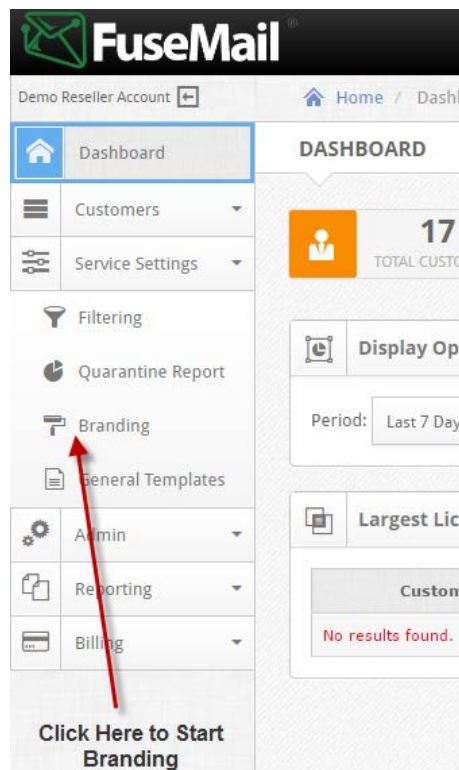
FuseMail®

Demo Reseller Account

Home / Dashl

Dashboard

Customers

Service Settings

Filtering

Quarantine Report

Branding

General Templates

Admin

Reporting

Billing

DASHBOARD

17

TOTAL CUSTO

Display Op

Period: Last 7 Day

Largest Lic

Custom

No results found.

Click Here to Start Branding